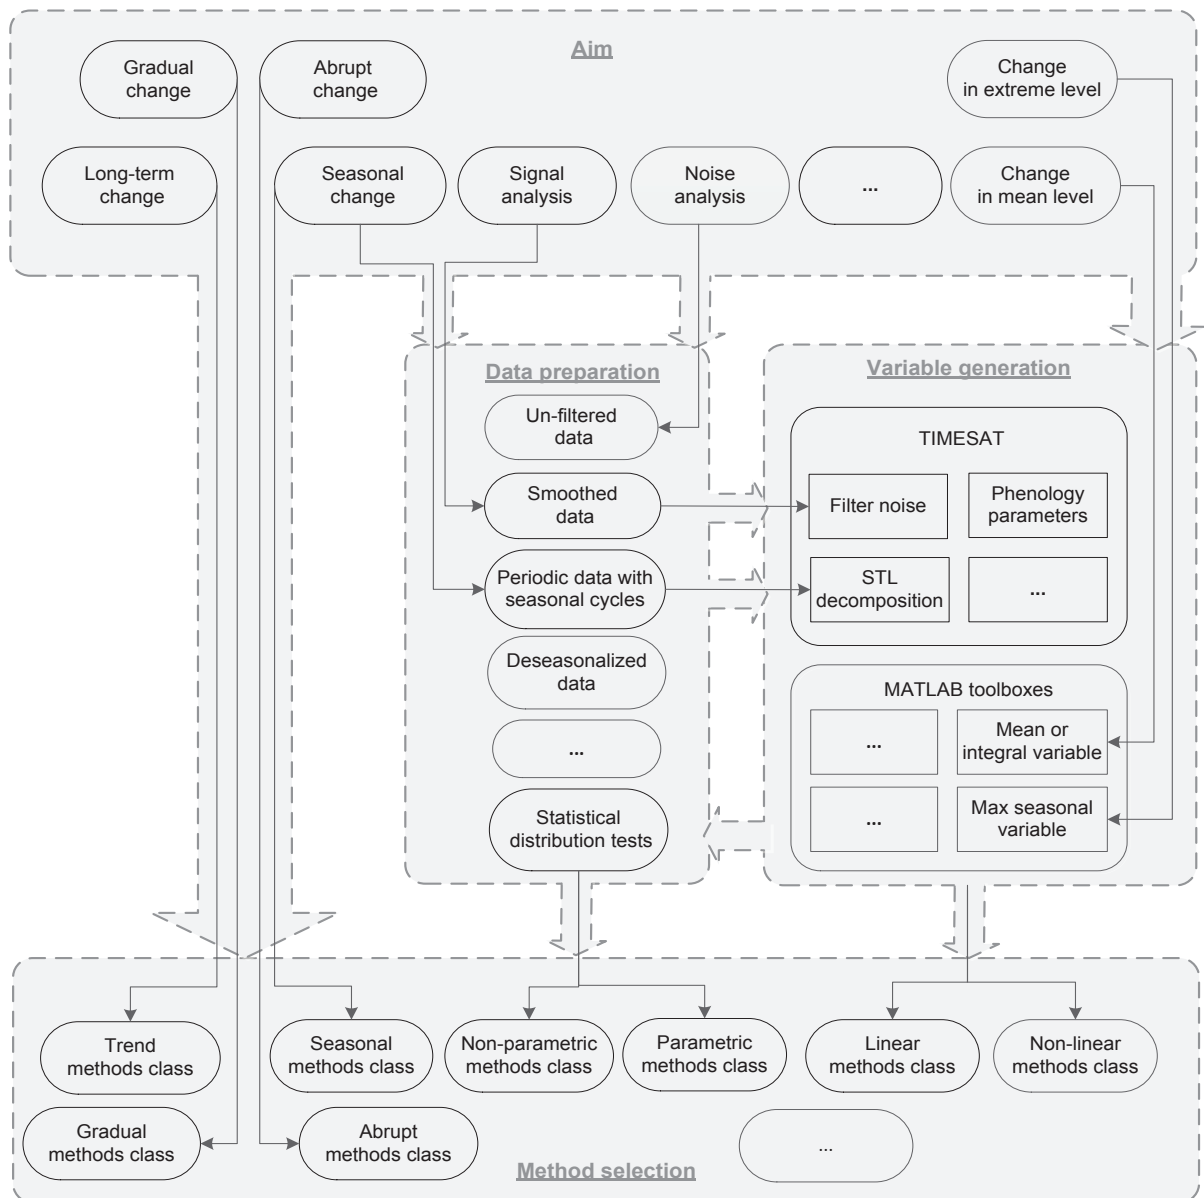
Aim

Gradual change

Abrupt change

Change in extreme level

Long-term change

Seasonal change

Signal analysis

Noise analysis

...

Change in mean level

Data preparation

Un-filtered data

Smoothed data

Periodic data with seasonal cycles

Deseasonalized data

...

Statistical distribution tests

Variable generation

TIMESAT

Filter noise

Phenology parameters

STL decomposition

...

MATLAB toolboxes

...

Mean or integral variable

...

Max seasonal variable

Trend methods class

Seasonal methods class

Non-parametric methods class

Parametric methods class

Linear methods class

Non-linear methods class

Gradual methods class

Abrupt methods class

...

Method selection